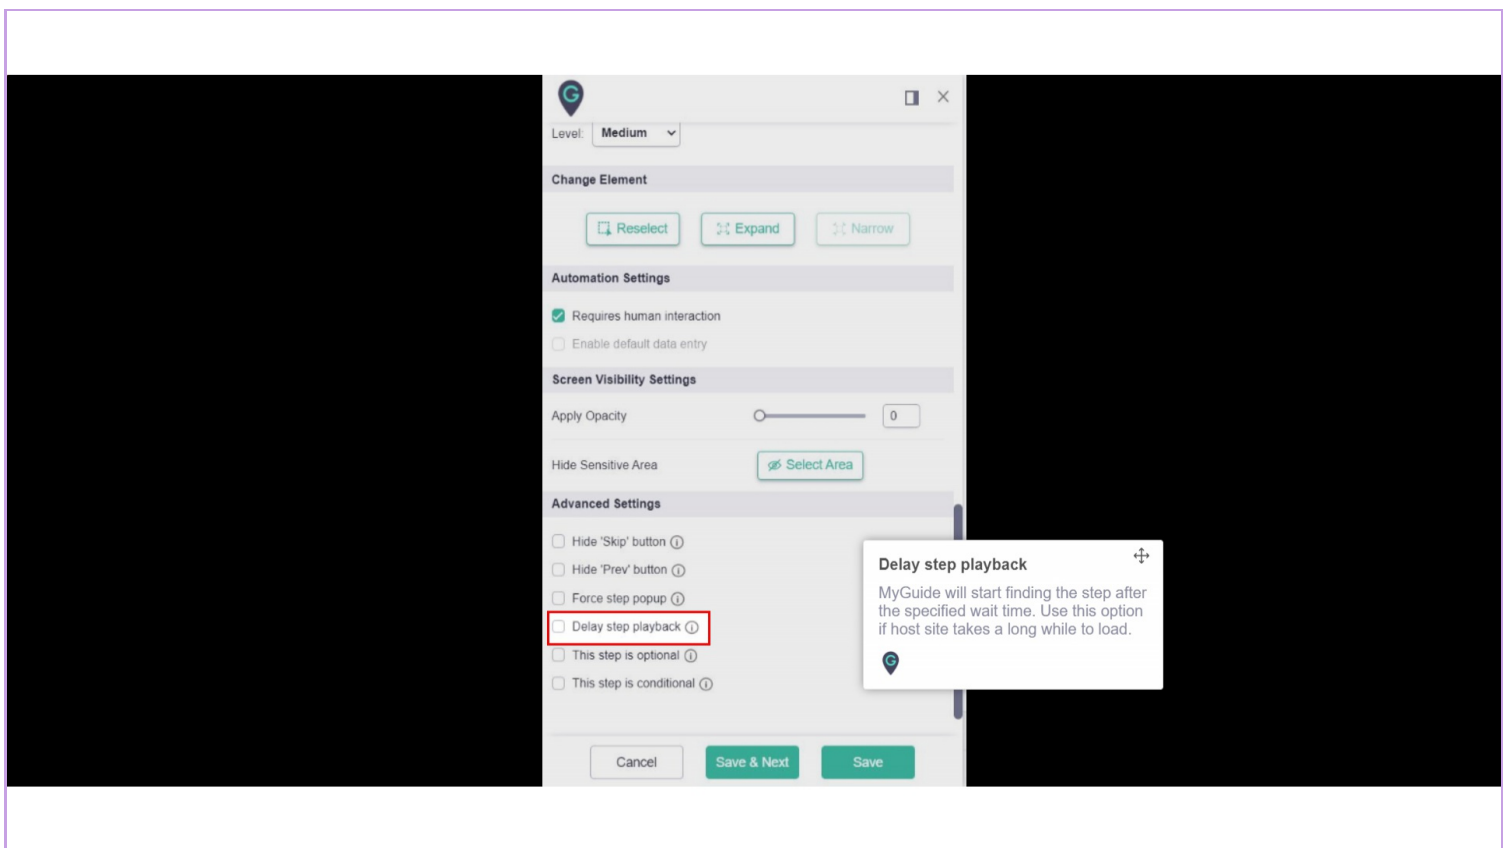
Level: Medium

Change Element

Reselect Expand Narrow

Automation Settings

Requires human interaction

Enable default data entry

Screen Visibility Settings

Apply Opacity 0

Hide Sensitive Area Select Area

Advanced Settings

Hide 'Skip' button

Hide 'Prev' button

Force step popup

Delay step playback

This step is optional

This step is conditional

Delay step playback

MyGuide will start finding the step after the specified wait time. Use this option if host site takes a long while to load.

Cancel Save & Next Save